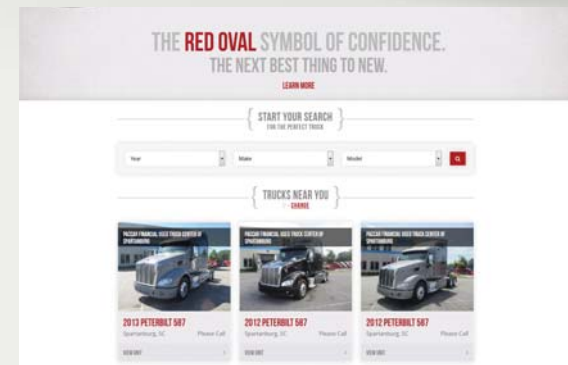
THE RED OVAL SYMBOL OF CONFIDENCE.
THE NEXT BEST THING TO NEW.

LEARN MORE

START YOUR SEARCH
FOR THE PERFECT TRUCK

Year
Make
Model

TRUCKS NEAR YOU
CHANGE

PACCAR FINANCIAL USED TRUCK CENTER OF SPARTANBURG
2013 PETERBILT 587
Spartanburg, SC
Please Call
VIEW UNIT

PACCAR FINANCIAL USED TRUCK CENTER OF SPARTANBURG
2012 PETERBILT 587
Spartanburg, SC
Please Call
VIEW UNIT

PACCAR FINANCIAL USED TRUCK CENTER OF SPARTANBURG
2012 PETERBILT 587
Spartanburg, SC
Please Call
VIEW UNIT